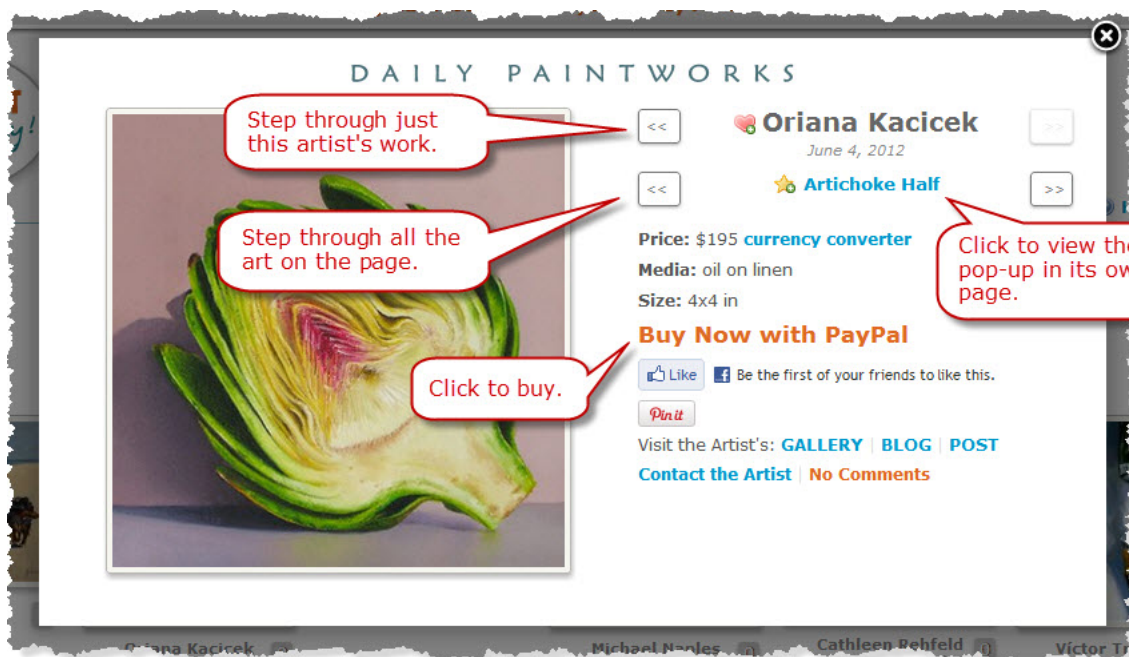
DAILY PAINTWORKS

Step through just this artist's work.

<< Oriana Kacicek >>

June 4, 2012

<< Artichoke Half >>

Step through all the art on the page.

Click to view the pop-up in its ow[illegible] page.

Price: $195 currency converter

Media: oil on linen

Size: 4x4 in

Buy Now with PayPal

Click to buy.

Like Be the first of your friends to like this.

Pin it

Visit the Artist's: GALLERY | BLOG | POST

Contact the Artist | No Comments

Oriana Kacicek Michael Naples Cathleen Rehfeld Victor T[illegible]